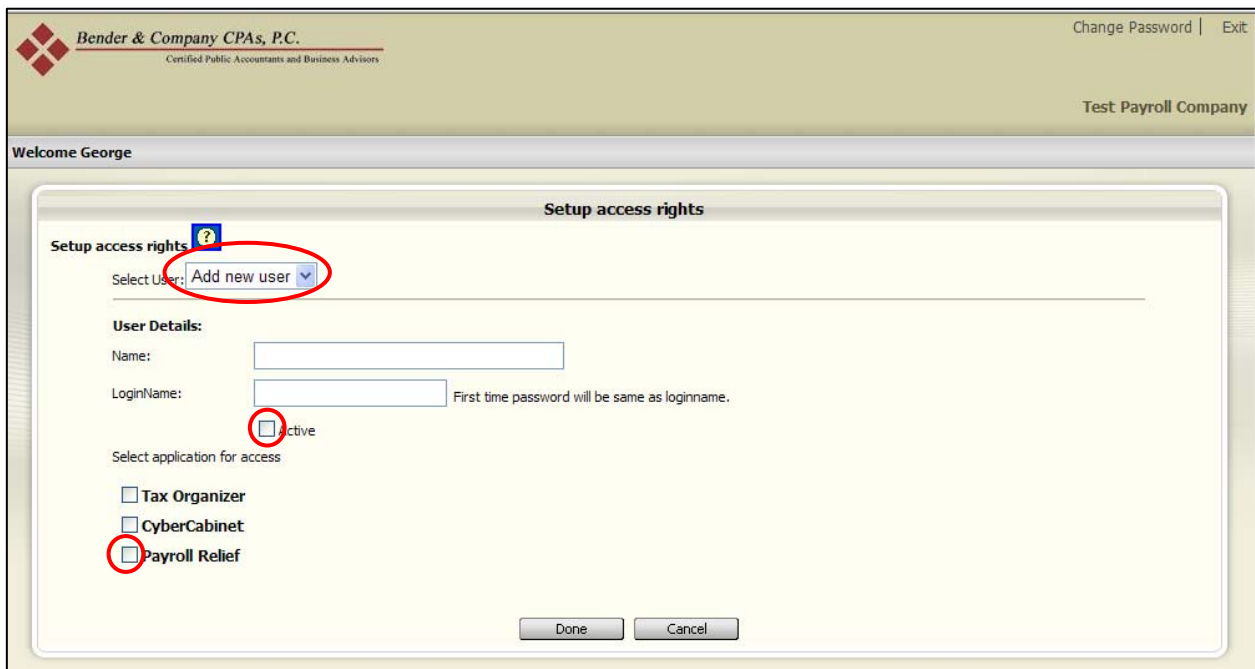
Bender & Company CPAs, P.C.
Certified Public Accountants and Business Advisors

Change Password | Exit

Test Payroll Company

Welcome George

Setup access rights

Setup access rights ?

Select User: Add new user

User Details:

Name:

LoginName: First time password will be same as loginname.

Active

Select application for access

Tax Organizer

CyberCabinet

Payroll Relief

Done Cancel